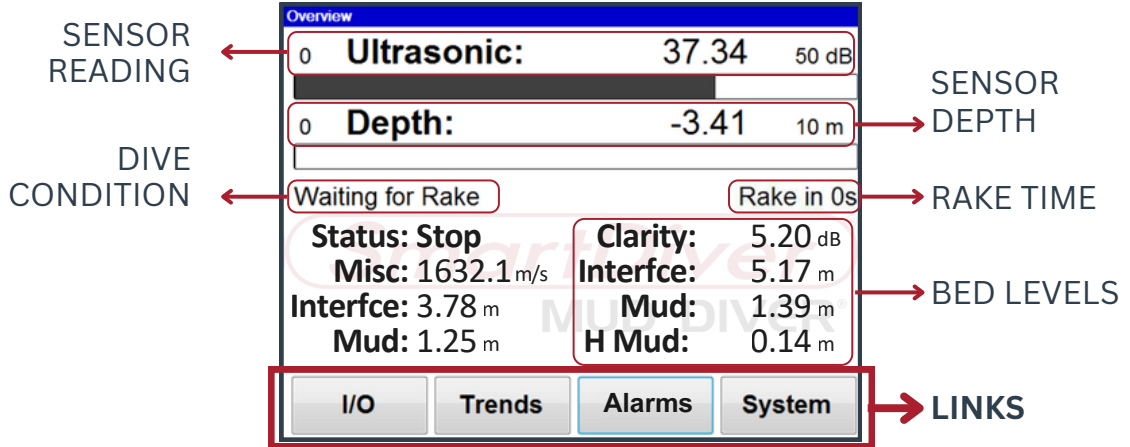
Overview

SENSOR READING

0 Ultrasonic: 37.34 50 dB

SENSOR DEPTH

0 Depth: -3.41 10 m

DIVE CONDITION

Waiting for Rake

Rake in 0s

RAKE TIME

Status: Stop
Misc: 1632.1 m/s
Interfce: 3.78 m
Mud: 1.25 m

Clarity: 5.20 dB
Interfce: 5.17 m
Mud: 1.39 m
H Mud: 0.14 m

BED LEVELS

MUD DIVER

I/O
Trends
Alarms
System

LINKS